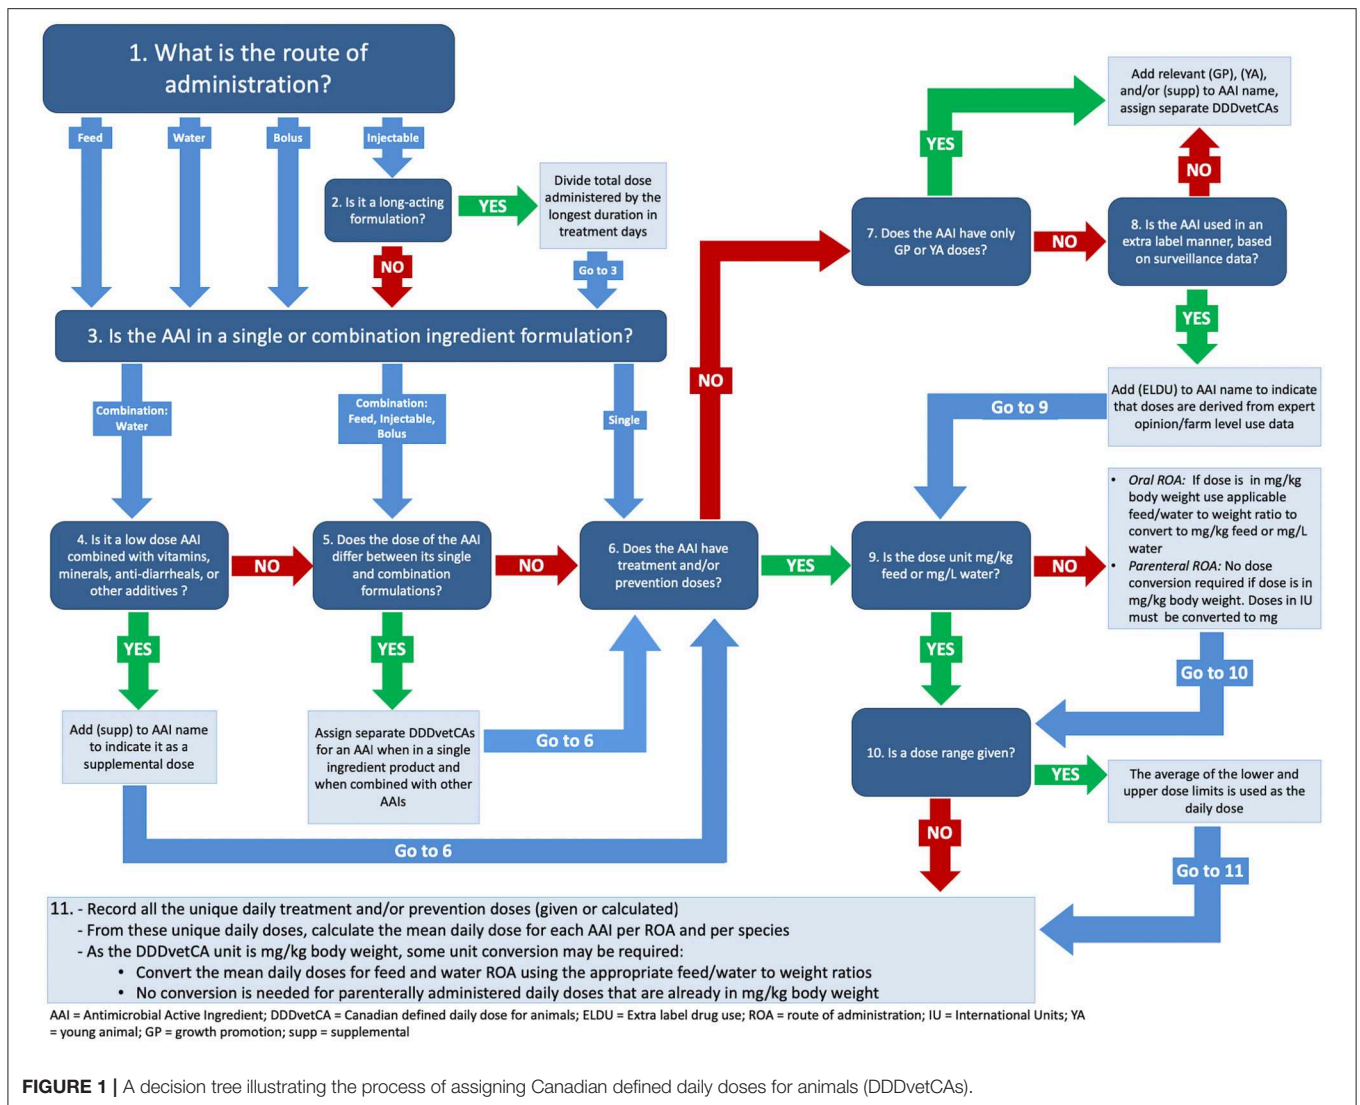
1. What is the route of administration?

Feed

Water

Bolus

Injectable

2. Is it a long-acting formulation?

YES

Divide total dose administered by the longest duration in treatment days

NO

Go to 3

3. Is the AAI in a single or combination ingredient formulation?

Combination: Water

Combination: Feed, Injectable, Bolus

Single

4. Is it a low dose AAI combined with vitamins, minerals, anti-diarrheals, or other additives ?

NO

5. Does the dose of the AAI differ between its single and combination formulations?

NO

6. Does the AAI have treatment and/or prevention doses?

YES

YES

Add (supp) to AAI name to indicate it as a supplemental dose

Assign separate DDDvetCAs for an AAI when in a single ingredient product and when combined with other AAIs

Go to 6

Go to 6

NO

7. Does the AAI have only GP or YA doses?

YES

Add relevant (GP), (YA), and/or (supp) to AAI name, assign separate DDDvetCAs

NO

NO

8. Is the AAI used in an extra label manner, based on surveillance data?

YES

Add (ELDU) to AAI name to indicate that doses are derived from expert opinion/farm level use data

Go to 9

9. Is the dose unit mg/kg feed or mg/L water?

NO

• Oral ROA: If dose is in mg/kg body weight use applicable feed/water to weight ratio to convert to mg/kg feed or mg/L water
• Parenteral ROA: No dose conversion required if dose is in mg/kg body weight. Doses in IU must be converted to mg

Go to 10

YES

10. Is a dose range given?

YES

The average of the lower and upper dose limits is used as the daily dose

Go to 11

NO

11. - Record all the unique daily treatment and/or prevention doses (given or calculated)
- From these unique daily doses, calculate the mean daily dose for each AAI per ROA and per species
- As the DDDvetCA unit is mg/kg body weight, some unit conversion may be required:
• Convert the mean daily doses for feed and water ROA using the appropriate feed/water to weight ratios
• No conversion is needed for parenterally administered daily doses that are already in mg/kg body weight

AAI = Antimicrobial Active Ingredient; DDDvetCA = Canadian defined daily dose for animals; ELDU = Extra label drug use; ROA = route of administration; IU = International Units; YA = young animal; GP = growth promotion; supp = supplemental

FIGURE 1 | A decision tree illustrating the process of assigning Canadian defined daily doses for animals (DDDvetCAs).